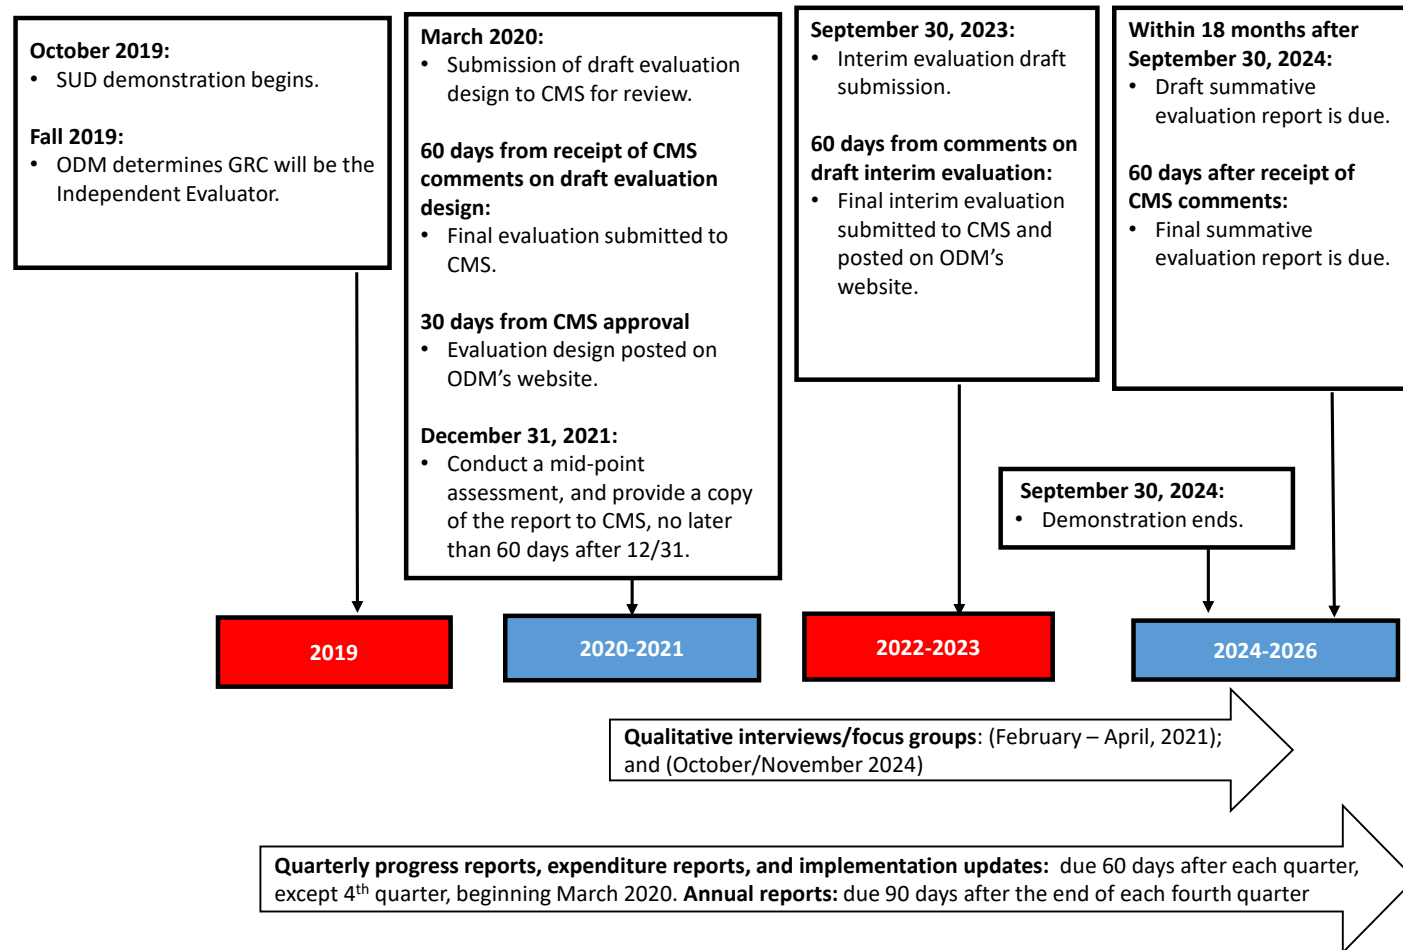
October 2019:
• SUD demonstration begins.

Fall 2019:
• ODM determines GRC will be the Independent Evaluator.

March 2020:
• Submission of draft evaluation design to CMS for review.

60 days from receipt of CMS comments on draft evaluation design:
• Final evaluation submitted to CMS.

30 days from CMS approval
• Evaluation design posted on ODM's website.

December 31, 2021:
• Conduct a mid-point assessment, and provide a copy of the report to CMS, no later than 60 days after 12/31.

September 30, 2023:
• Interim evaluation draft submission.

60 days from comments on draft interim evaluation:
• Final interim evaluation submitted to CMS and posted on ODM's website.

Within 18 months after September 30, 2024:
• Draft summative evaluation report is due.

60 days after receipt of CMS comments:
• Final summative evaluation report is due.

September 30, 2024:
• Demonstration ends.

2019

2020-2021

2022-2023

2024-2026

Qualitative interviews/focus groups: (February – April, 2021); and (October/November 2024)

Quarterly progress reports, expenditure reports, and implementation updates: due 60 days after each quarter, except 4$^{th}$ quarter, beginning March 2020. Annual reports: due 90 days after the end of each fourth quarter